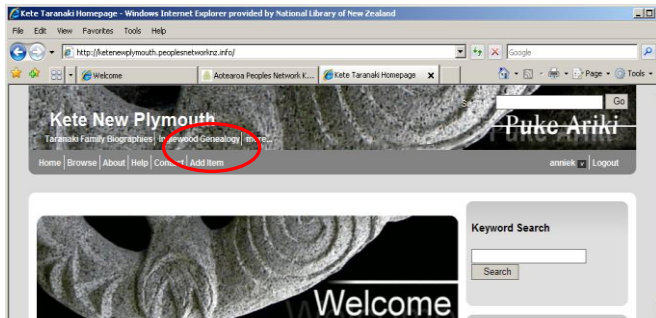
Kete Taranaki Homepage - Windows Internet Explorer provided by National Library of New Zealand

File Edit View Favorites Tools Help

http://ketenewplymouth.peoplesnetworknz.info/

Google

Welcome | Aotearoa Peoples Network K... | Kete Taranaki Homepage

Page Tools

Kete New Plymouth

Taranaki Family Biographies | Inglewood Genealogy | more...

Search Go

Puke Ariki

Home | Browse | About | Help | Contact | Add Item

anniek | Logout

Keyword Search

Search

Welcome